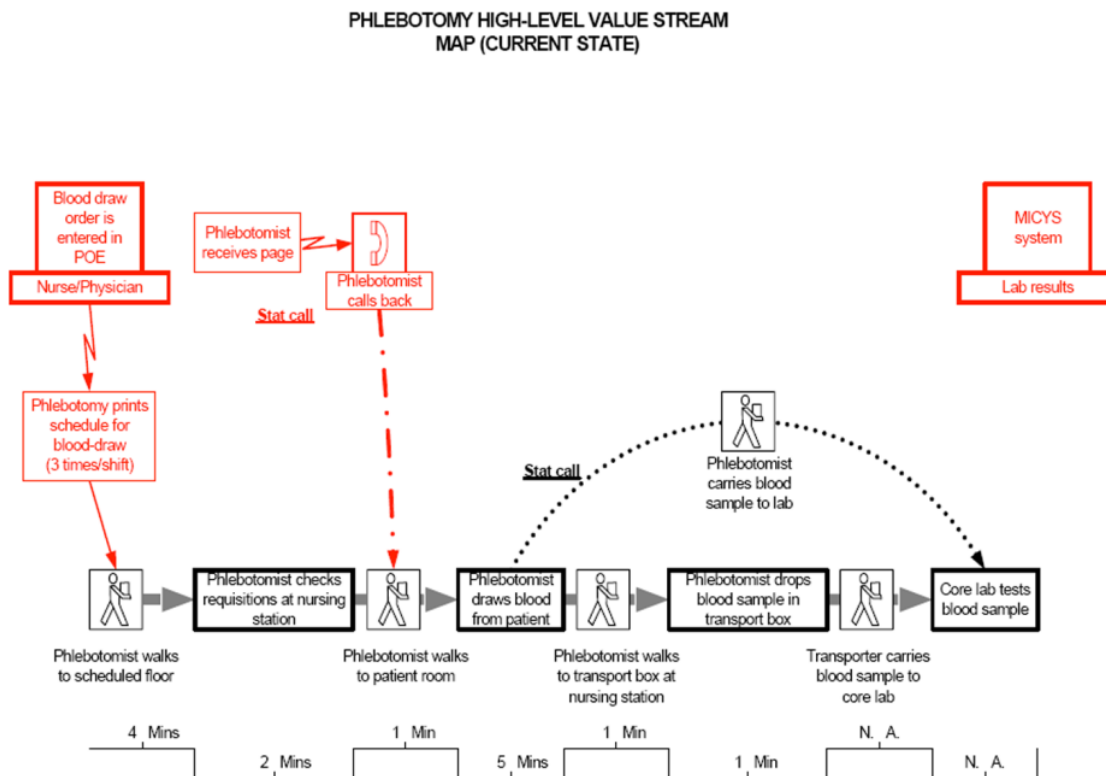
PHLEBOTOMY HIGH-LEVEL VALUE STREAM MAP (CURRENT STATE)

Blood draw order is entered in POE

Nurse/Physician

Phlebotomist receives page

Phlebotomist calls back

Stat call

MICYS system

Lab results

Phlebotomy prints schedule for blood-draw (3 times/shift)

Stat call

Phlebotomist carries blood sample to lab

Phlebotomist checks requisitions at nursing station

Phlebotomist draws blood from patient

Phlebotomist drops blood sample in transport box

Core lab tests blood sample

Phlebotomist walks to scheduled floor

Phlebotomist walks to patient room

Phlebotomist walks to transport box at nursing station

Transporter carries blood sample to core lab

4 Mins

2 Mins

1 Min

5 Mins

1 Min

1 Min

N. A.

N. A.